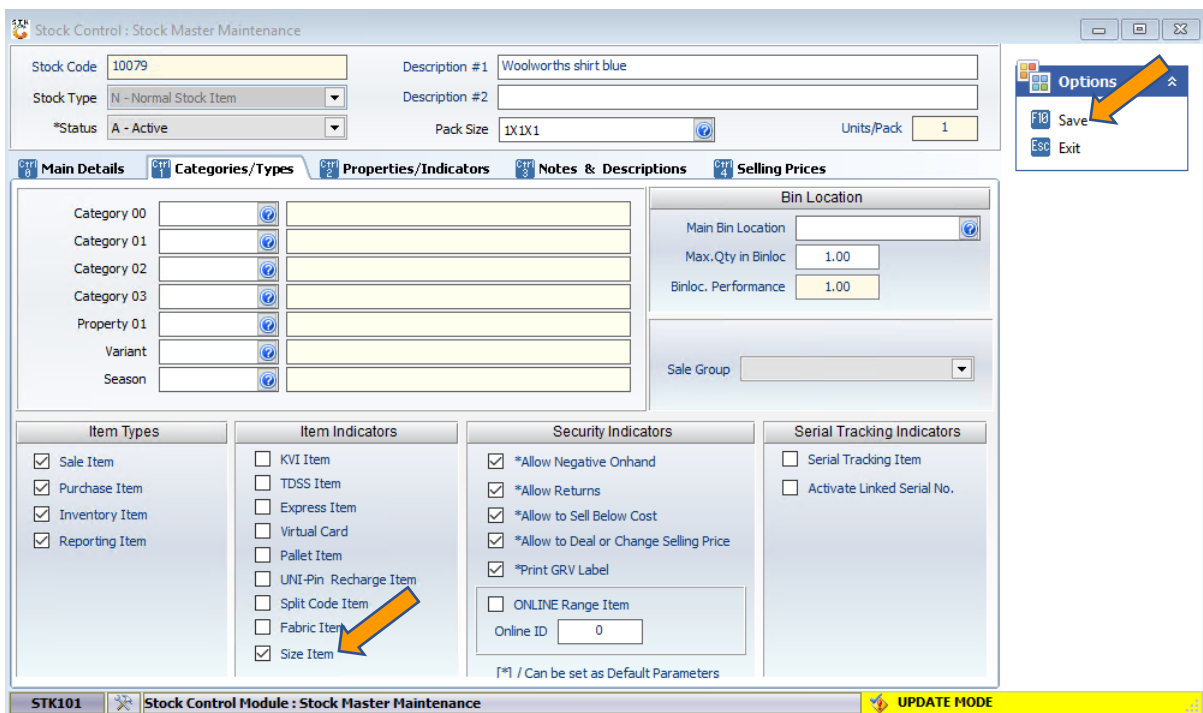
Stock Control : Stock Master Maintenance

Stock Code 10079
Description #1 Woolworths shirt blue
Stock Type N - Normal Stock Item
Description #2
*Status A - Active
Pack Size 1X1X1
Units/Pack 1

Options
F10 Save
Esc Exit

Ctrl 0 Main Details
Ctrl 1 Categories/Types
Ctrl 2 Properties/Indicators
Ctrl 3 Notes & Descriptions
Ctrl 4 Selling Prices

Category 00
Category 01
Category 02
Category 03
Property 01
Variant
Season

Bin Location
Main Bin Location
Max.Qty in Binloc 1.00
Binloc. Performance 1.00

Sale Group

Item Types
Sale Item
Purchase Item
Inventory Item
Reporting Item

Item Indicators
KVI Item
TDSS Item
Express Item
Virtual Card
Pallet Item
UNI-Pin Recharge Item
Split Code Item
Fabric Item
Size Item

Security Indicators
*Allow Negative Onhand
*Allow Returns
*Allow to Sell Below Cost
*Allow to Deal or Change Selling Price
*Print GRV Label
ONLINE Range Item
Online ID 0
[*] / Can be set as Default Parameters

Serial Tracking Indicators
Serial Tracking Item
Activate Linked Serial No.

STK101
Stock Control Module : Stock Master Maintenance
UPDATE MODE